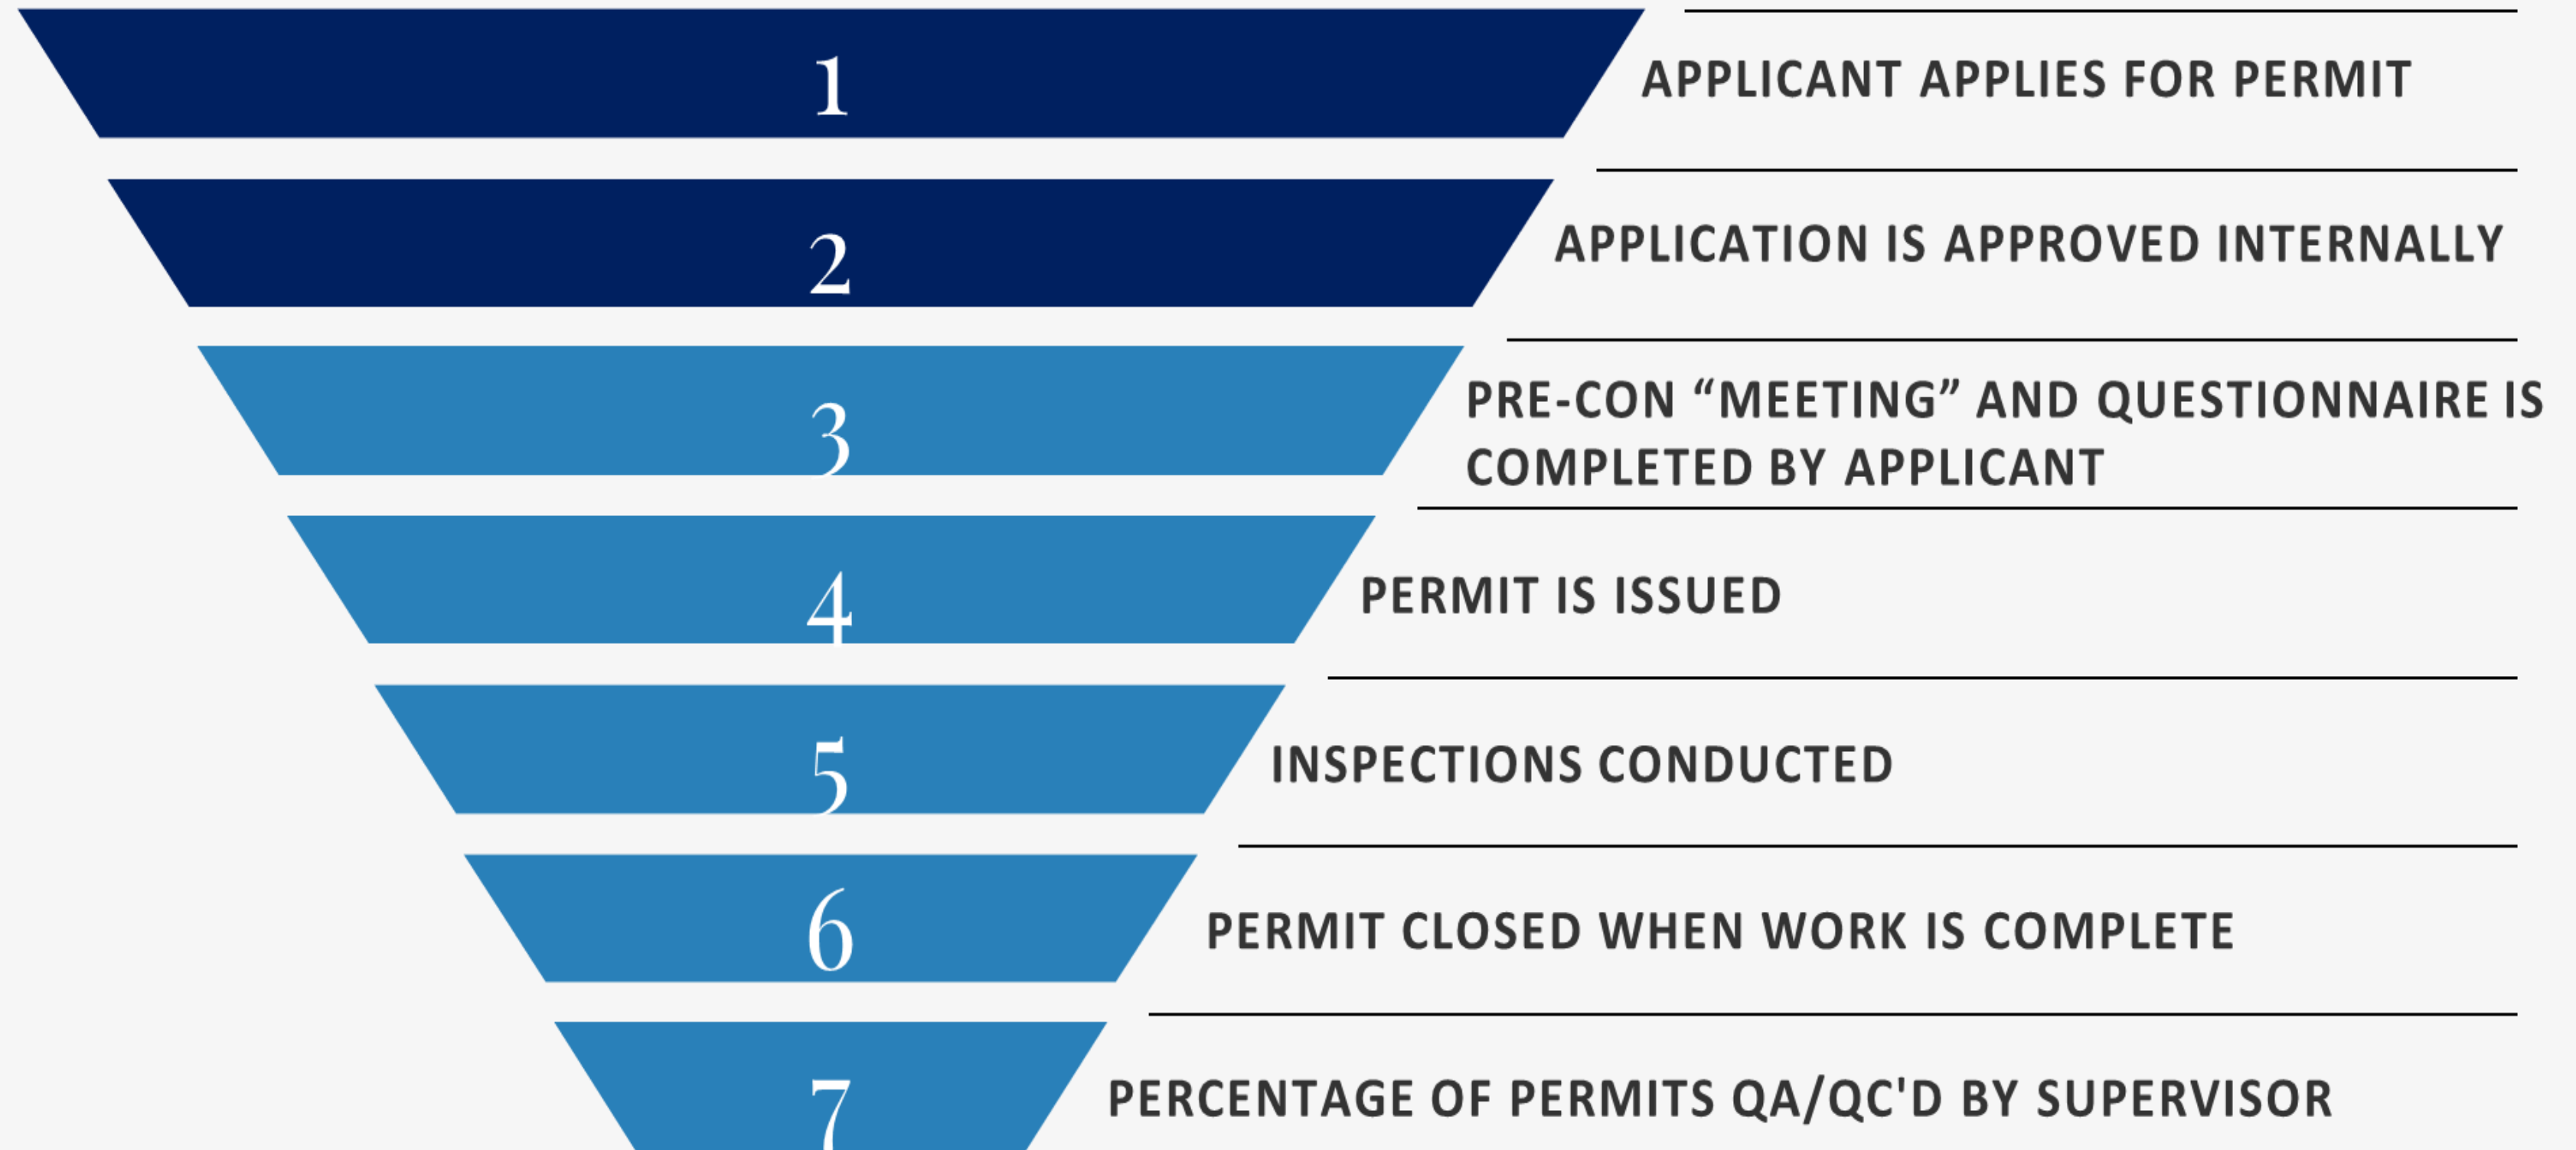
1
APPLICANT APPLIES FOR PERMIT

2
APPLICATION IS APPROVED INTERNALLY

3
PRE-CON “MEETING” AND QUESTIONNAIRE IS COMPLETED BY APPLICANT

4
PERMIT IS ISSUED

5
INSPECTIONS CONDUCTED

6
PERMIT CLOSED WHEN WORK IS COMPLETE

7
PERCENTAGE OF PERMITS QA/QC'D BY SUPERVISOR